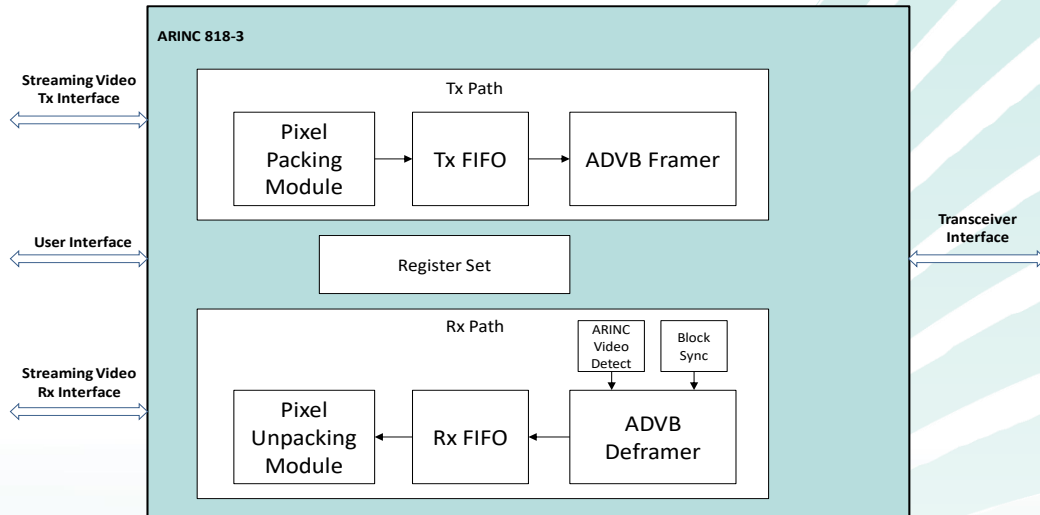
ARINC 818-3

Streaming Video Tx Interface

Tx Path

Pixel Packing Module

Tx FIFO

ADVB Framer

User Interface

Register Set

Transceiver Interface

Rx Path

ARINC Video Detect

Block Sync

Streaming Video Rx Interface

Pixel Unpacking Module

Rx FIFO

ADVB Deframer